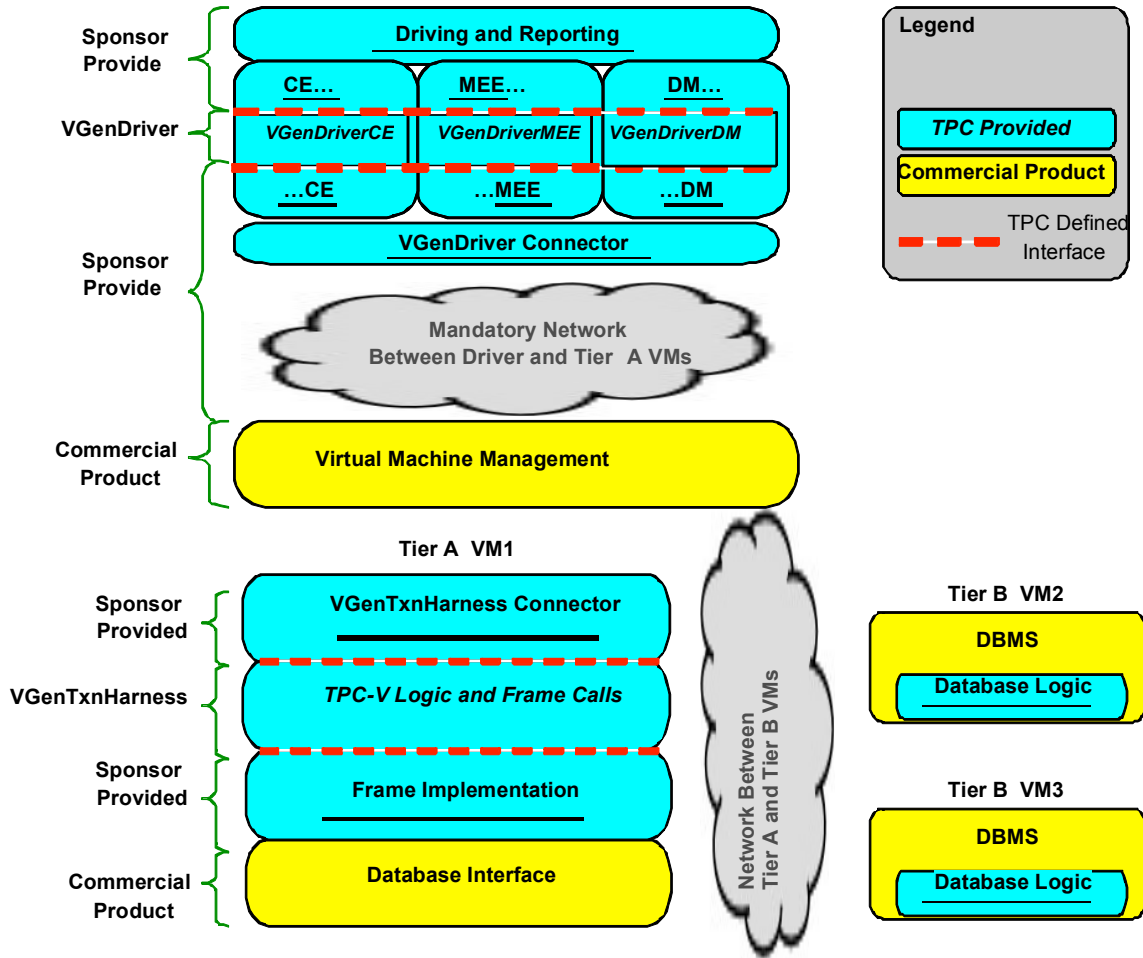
Sponsor Provide

Driving and Reporting

CE…

MEE…

DM…

VGenDriver

VGenDriverCE

VGenDriverMEE

VGenDriverDM

…CE

…MEE

…DM

Sponsor Provide

VGenDriver Connector

Mandatory Network Between Driver and Tier A VMs

Commercial Product

Virtual Machine Management

Legend

TPC Provided

Commercial Product

TPC Defined Interface

Tier A VM1

Sponsor Provided

VGenTxnHarness Connector

VGenTxnHarness

TPC-V Logic and Frame Calls

Sponsor Provided

Frame Implementation

Commercial Product

Database Interface

Network Between Tier A and Tier B VMs

Tier B VM2

DBMS

Database Logic

Tier B VM3

DBMS

Database Logic